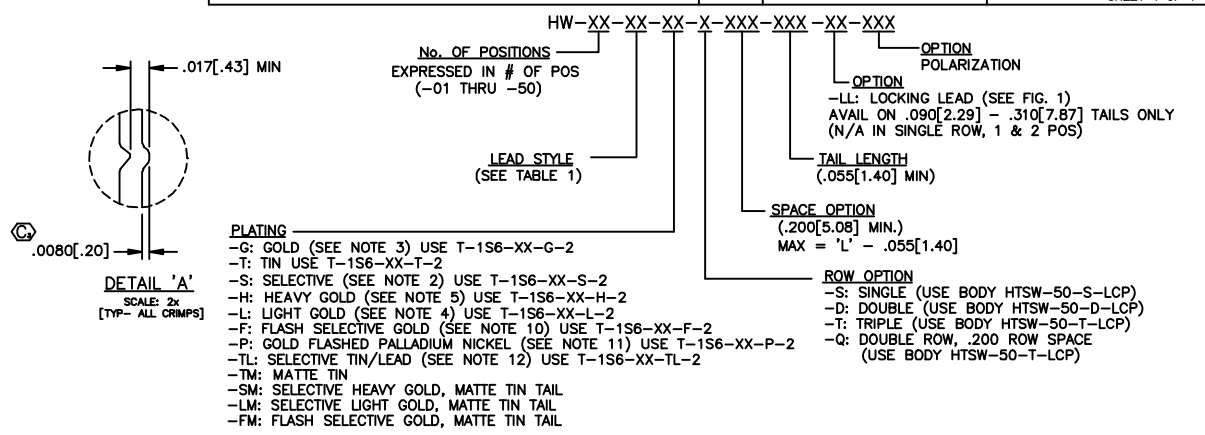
HW-XX-XX-XX-X-XXX-XXX -XX-XXX

No. OF POSITIONS
EXPRESSED IN # OF POS
(-01 THRU -50)

OPTION
POLARIZATION

OPTION
-LL: LOCKING LEAD (SEE FIG. 1)
AVAIL ON .090[2.29] - .310[7.87] TAILS ONLY
(N/A IN SINGLE ROW, 1 & 2 POS)

.017[.43] MIN

LEAD STYLE
(SEE TABLE 1)

TAIL LENGTH
(.055[1.40] MIN)

SPACE OPTION
(.200[5.08] MIN.)
MAX = 'L' - .055[1.40]

.0080[.20]

DETAIL 'A'
SCALE: 2x
[TYP- ALL CRIMPS]

PLATING
-G: GOLD (SEE NOTE 3) USE T-1S6-XX-G-2
-T: TIN USE T-1S6-XX-T-2
-S: SELECTIVE (SEE NOTE 2) USE T-1S6-XX-S-2
-H: HEAVY GOLD (SEE NOTE 5) USE T-1S6-XX-H-2
-L: LIGHT GOLD (SEE NOTE 4) USE T-1S6-XX-L-2
-F: FLASH SELECTIVE GOLD (SEE NOTE 10) USE T-1S6-XX-F-2
-P: GOLD FLASHED PALLADIUM NICKEL (SEE NOTE 11) USE T-1S6-XX-P-2
-TL: SELECTIVE TIN/LEAD (SEE NOTE 12) USE T-1S6-XX-TL-2
-TM: MATTE TIN
-SM: SELECTIVE HEAVY GOLD, MATTE TIN TAIL
-LM: SELECTIVE LIGHT GOLD, MATTE TIN TAIL
-FM: FLASH SELECTIVE GOLD, MATTE TIN TAIL

ROW OPTION
-S: SINGLE (USE BODY HTSW-50-S-LCP)
-D: DOUBLE (USE BODY HTSW-50-D-LCP)
-T: TRIPLE (USE BODY HTSW-50-T-LCP)
-Q: DOUBLE ROW, .200 ROW SPACE
(USE BODY HTSW-50-T-LCP)